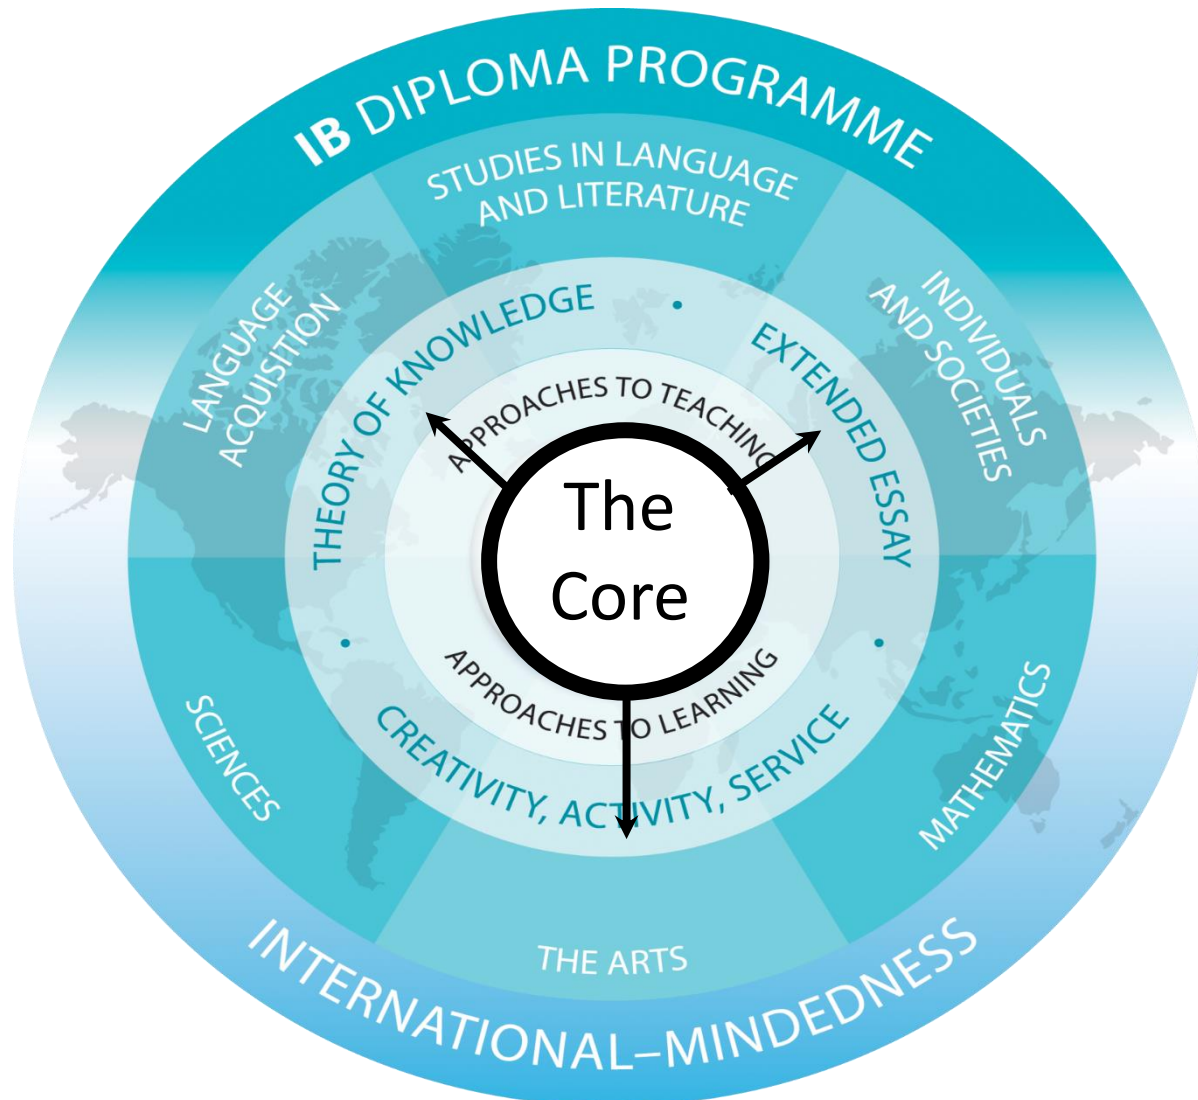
IB DIPLOMA PROGRAMME

STUDIES IN LANGUAGE AND LITERATURE

LANGUAGE ACQUISITION

INDIVIDUALS AND SOCIETIES

THEORY OF KNOWLEDGE

EXTENDED ESSAY

APPROACHES TO TEACHING

The Core

APPROACHES TO LEARNING

CREATIVITY, ACTIVITY, SERVICE

SCIENCES

MATHEMATICS

THE ARTS

INTERNATIONAL–MINDEDNESS